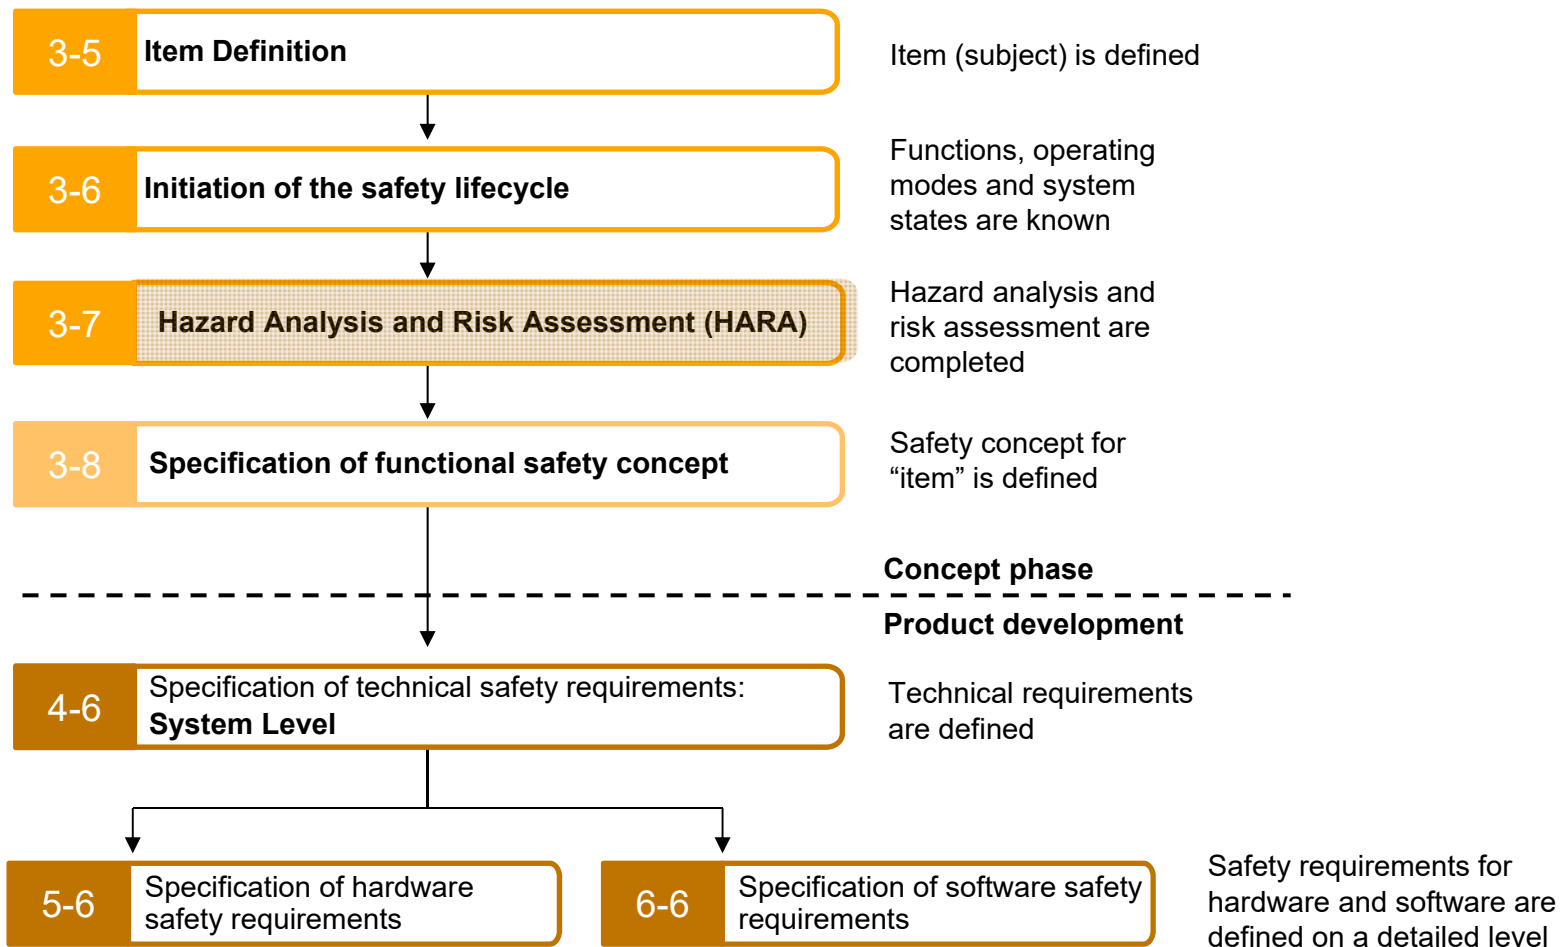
3-5 Item Definition

Item (subject) is defined

3-6 Initiation of the safety lifecycle

Functions, operating modes and system states are known

3-7 Hazard Analysis and Risk Assessment (HARA)

Hazard analysis and risk assessment are completed

3-8 Specification of functional safety concept

Safety concept for “item” is defined

Concept phase

Product development

4-6 Specification of technical safety requirements: System Level

Technical requirements are defined

5-6 Specification of hardware safety requirements

6-6 Specification of software safety requirements

Safety requirements for hardware and software are defined on a detailed level